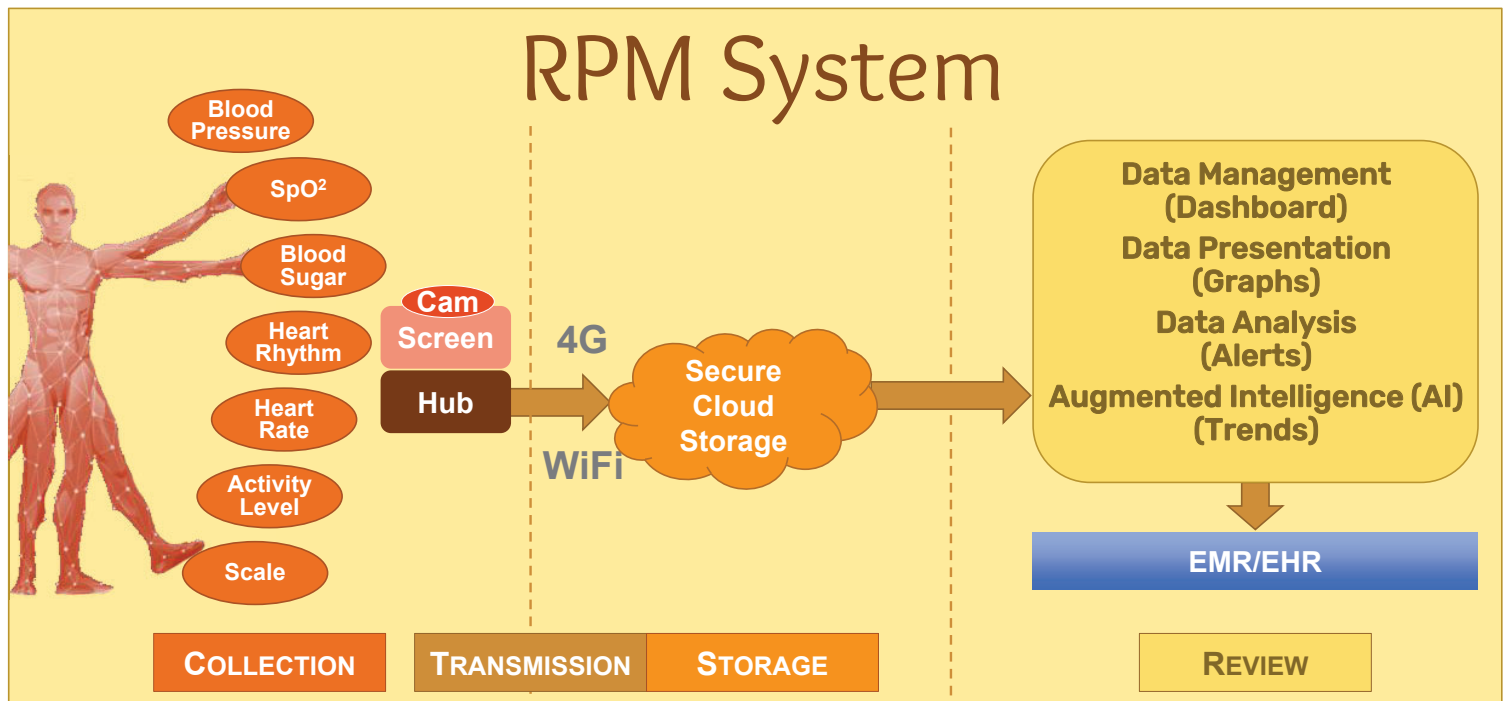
RPM System

Blood Pressure

SpO$^2$

Blood Sugar

Heart Rhythm

Heart Rate

Activity Level

Scale

Cam

Screen

Hub

4G

WiFi

Secure Cloud Storage

Data Management (Dashboard)

Data Presentation (Graphs)

Data Analysis (Alerts)

Augmented Intelligence (AI) (Trends)

EMR/EHR

COLLECTION

TRANSMISSION

STORAGE

REVIEW